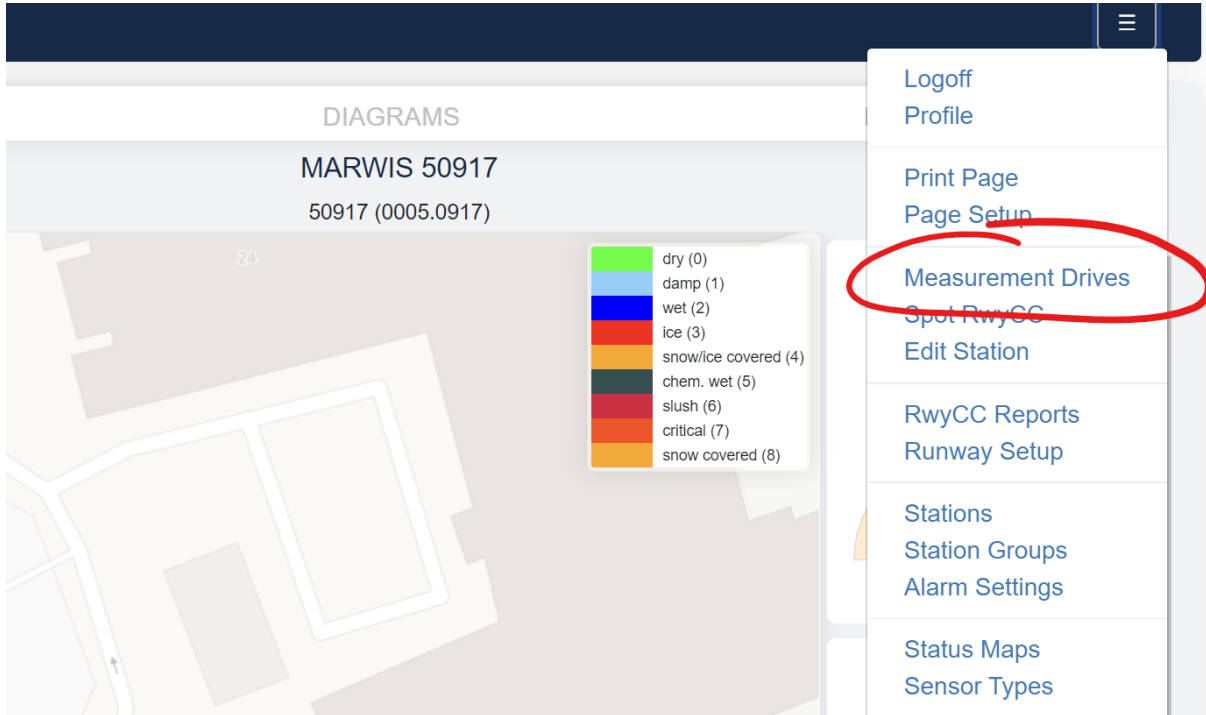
☰

DIAGRAMS

MARWIS 50917

50917 (0005.0917)

24

dry (0)
damp (1)
wet (2)
ice (3)
snow/ice covered (4)
chem. wet (5)
slush (6)
critical (7)
snow covered (8)

Logoff
Profile

Print Page
Page Setup

Measurement Drives
Spot RwyCC
Edit Station

RwyCC Reports
Runway Setup

Stations
Station Groups
Alarm Settings

Status Maps
Sensor Types